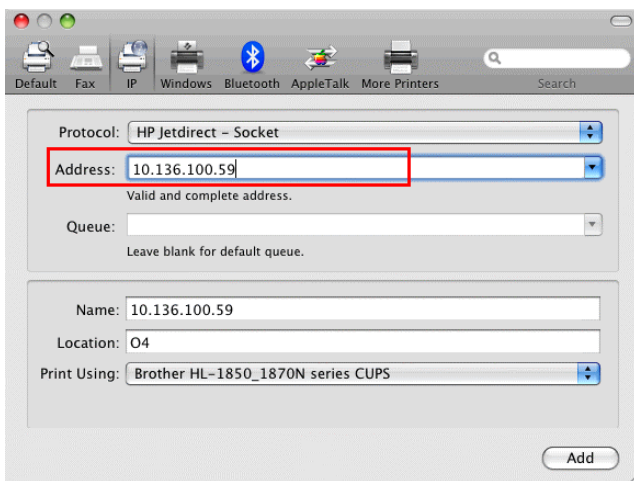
Default Fax IP Windows Bluetooth AppleTalk More Printers

Search

Protocol: HP Jetdirect - Socket

Address: 10.136.100.59

Valid and complete address.

Queue:

Leave blank for default queue.

Name: 10.136.100.59

Location: O4

Print Using: Brother HL-1850_1870N series CUPS

Add